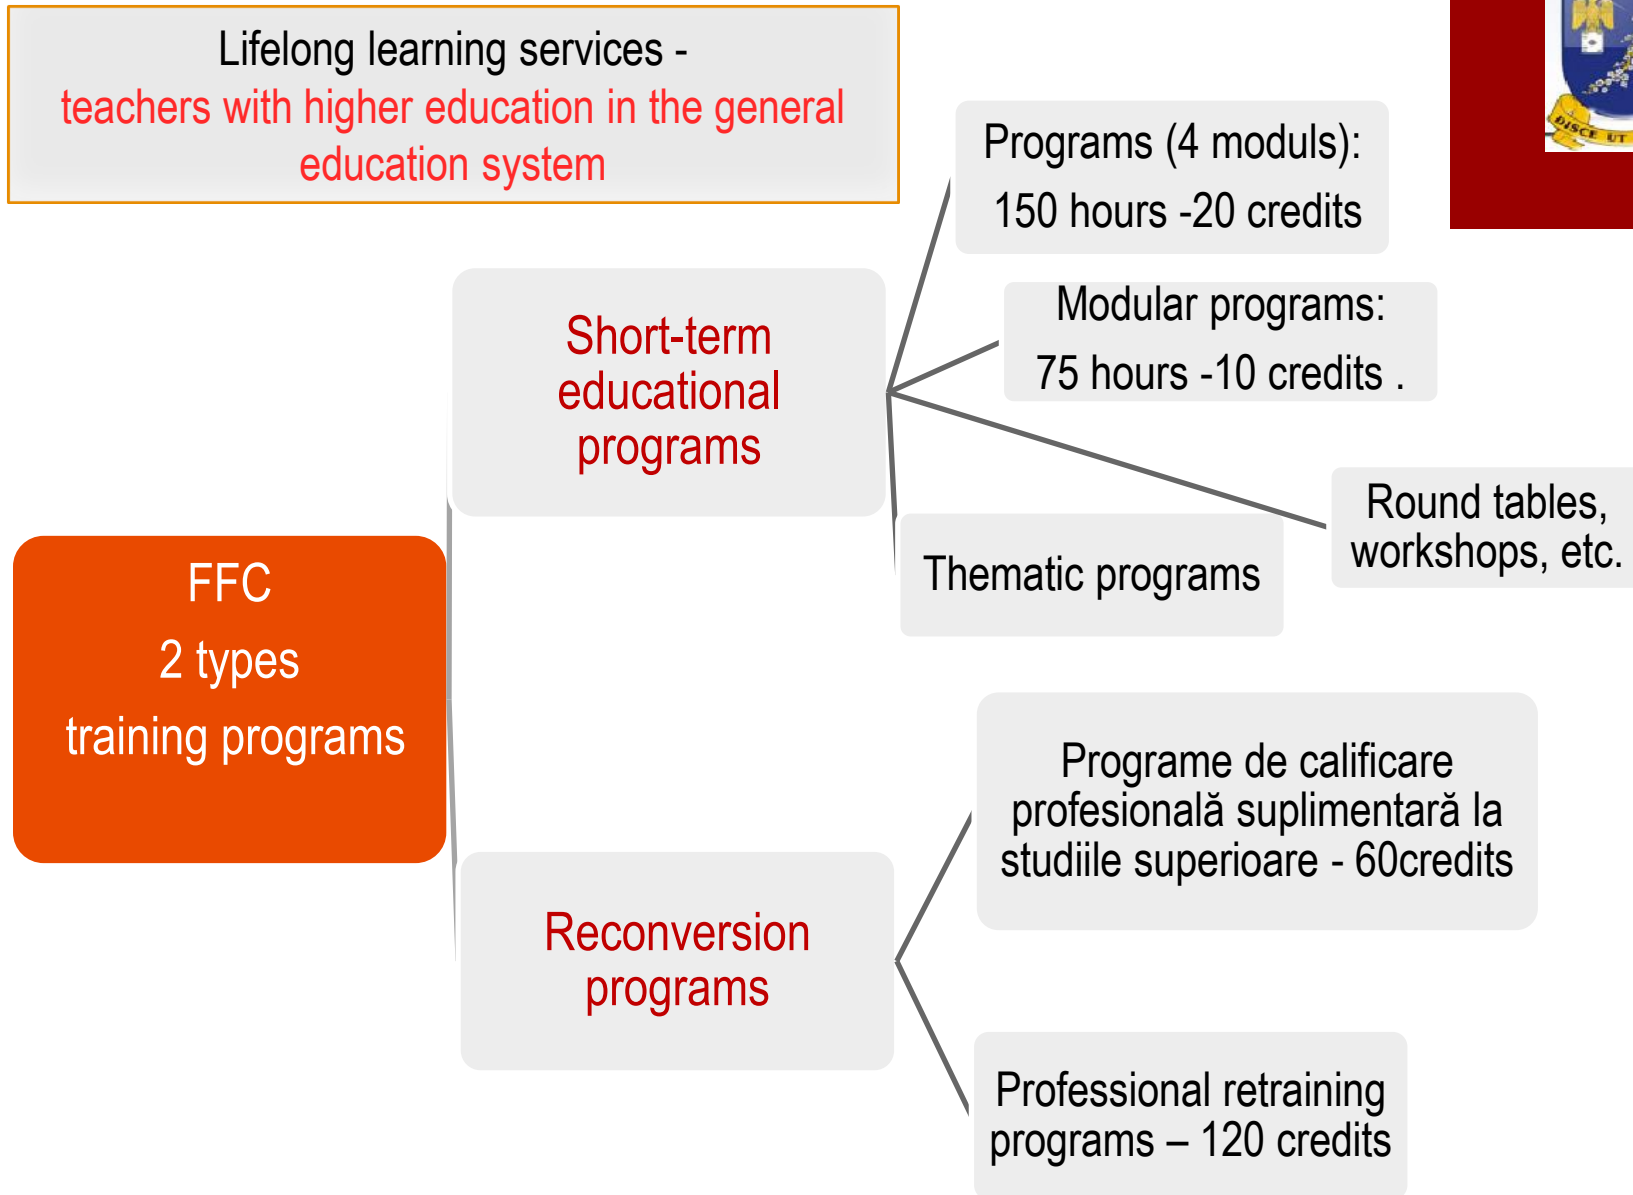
Lifelong learning services - teachers with higher education in the general education system

Programs (4 moduls): 150 hours -20 credits

DISCE UT

Short-term educational programs

Modular programs: 75 hours -10 credits .

Round tables, workshops, etc.

Thematic programs

FFC
2 types
training programs

Programe de calificare profesională suplimentară la studiile superioare - 60credits

Reconversion programs

Professional retraining programs – 120 credits